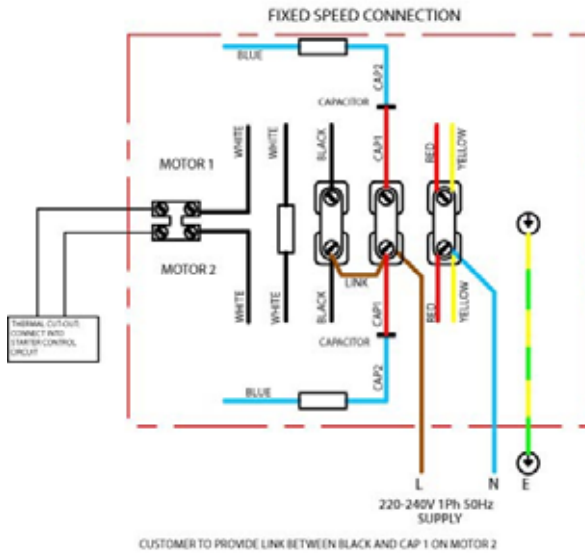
FIXED SPEED CONNECTION

BLUE
CAP2
CAPACITOR
MOTOR 1
WHITE
WHITE
BLACK
CAP1
RED
YELLOW
MOTOR 2
WHITE
WHITE
BLACK
LINK
CAP1
RED
YELLOW
THERMAL CUT-OUT, CONNECT INTO STARTER CONTROL CIRCUIT
CAPACITOR
CAP2
BLUE
L
N
E
220-240V 1Ph 50Hz SUPPLY

CUSTOMER TO PROVIDE LINK BETWEEN BLACK AND CAP 1 ON MOTOR 2